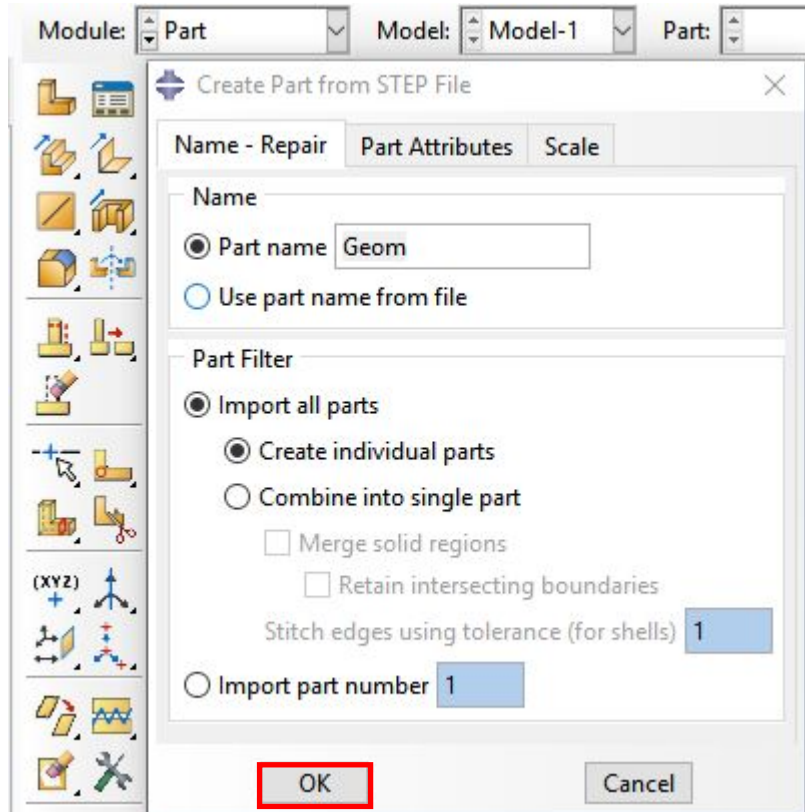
Module: Part Model: Model-1 Part:

(XYZ)

Create Part from STEP File

Name - Repair | Part Attributes | Scale

Name

Part name Geom

Use part name from file

Part Filter

Import all parts

Create individual parts

Combine into single part

Merge solid regions

Retain intersecting boundaries

Stitch edges using tolerance (for shells) 1

Import part number 1

OK Cancel